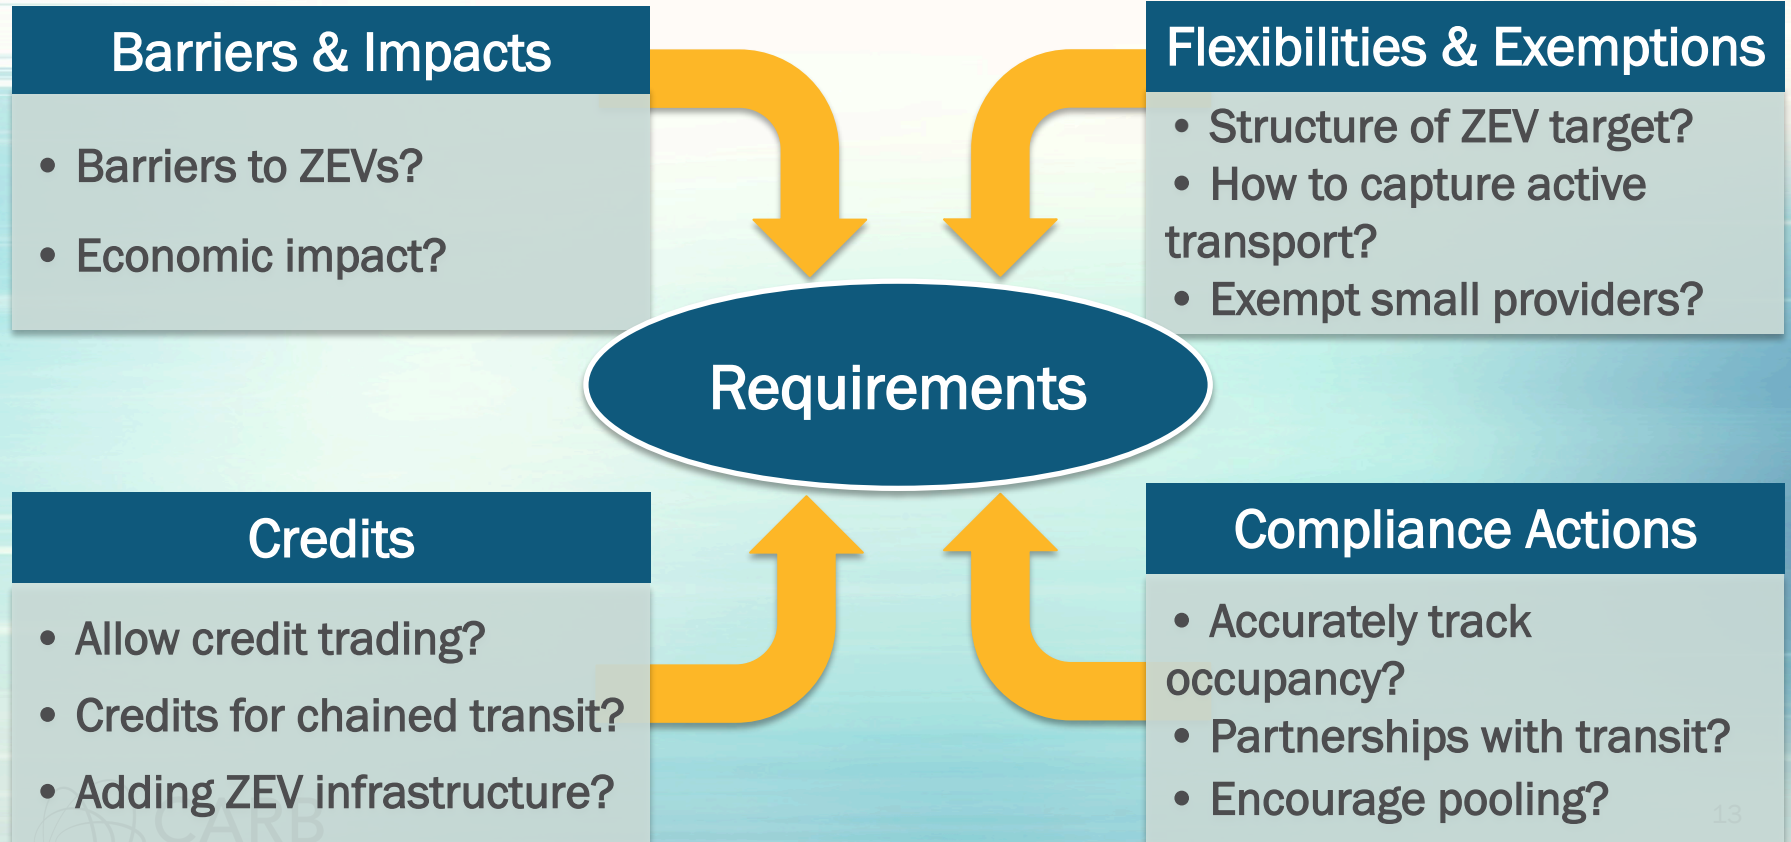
Barriers & Impacts

• Barriers to ZEVs?

• Economic impact?

Flexibilities & Exemptions

• Structure of ZEV target?
• How to capture active transport?
• Exempt small providers?

Requirements

Credits

• Allow credit trading?
• Credits for chained transit?
• Adding ZEV infrastructure?

Compliance Actions

• Accurately track occupancy?
• Partnerships with transit?
• Encourage pooling?

CARB

13